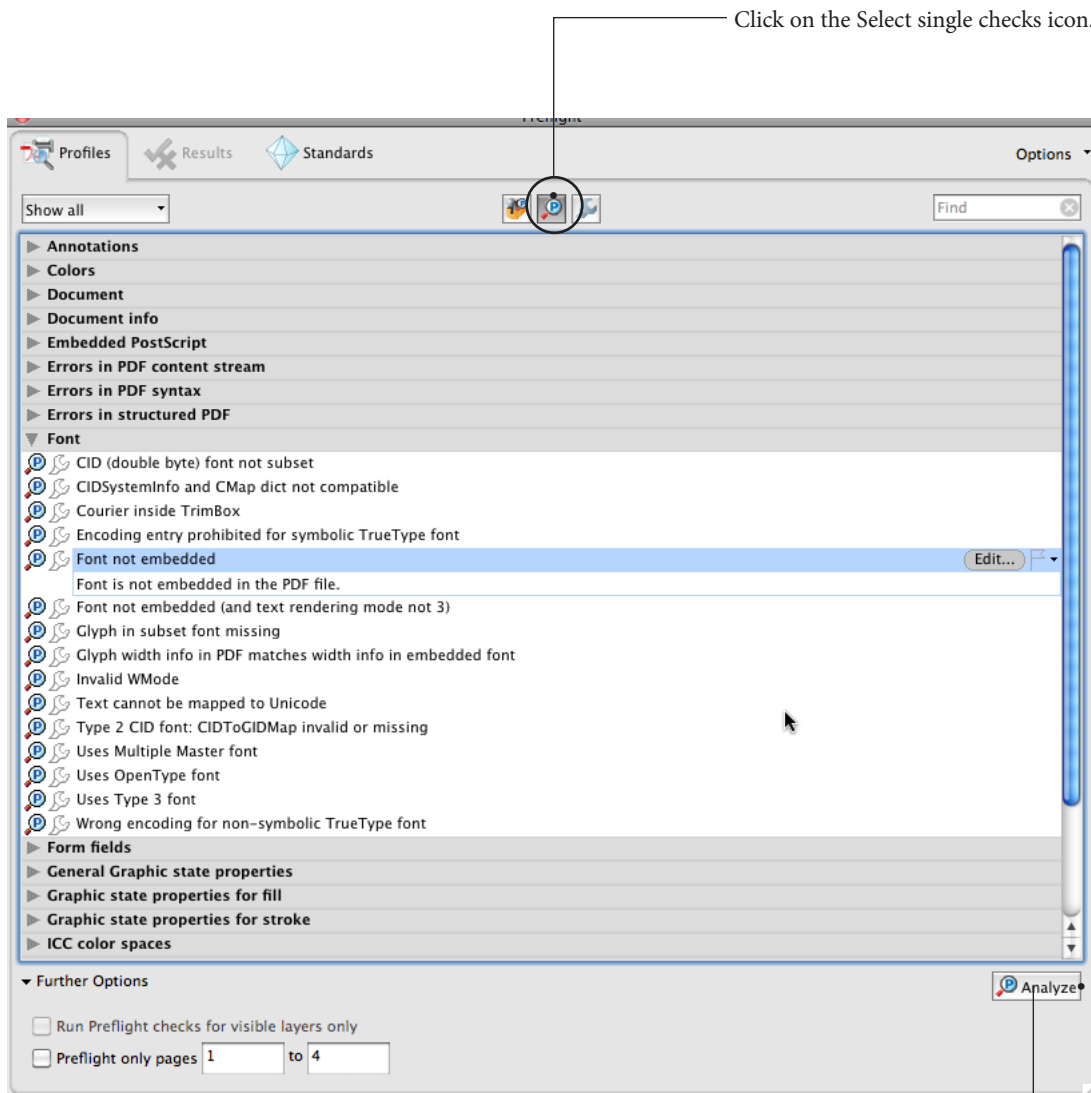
Click on the Select single checks icon.

Preflight

Profiles
Results
Standards
Options

Show all
Find

Annotations
Colors
Document
Document info
Embedded PostScript
Errors in PDF content stream
Errors in PDF syntax
Errors in structured PDF
Font
CID (double byte) font not subset
CIDSystemInfo and CMap dict not compatible
Courier inside TrimBox
Encoding entry prohibited for symbolic TrueType font
Font not embedded
Edit...
Font is not embedded in the PDF file.
Font not embedded (and text rendering mode not 3)
Glyph in subset font missing
Glyph width info in PDF matches width info in embedded font
Invalid WMode
Text cannot be mapped to Unicode
Type 2 CID font: CIDToGIDMap invalid or missing
Uses Multiple Master font
Uses OpenType font
Uses Type 3 font
Wrong encoding for non-symbolic TrueType font
Form fields
General Graphic state properties
Graphic state properties for fill
Graphic state properties for stroke
ICC color spaces

Further Options
Analyze
Run Preflight checks for visible layers only
Preflight only pages 1 to 4